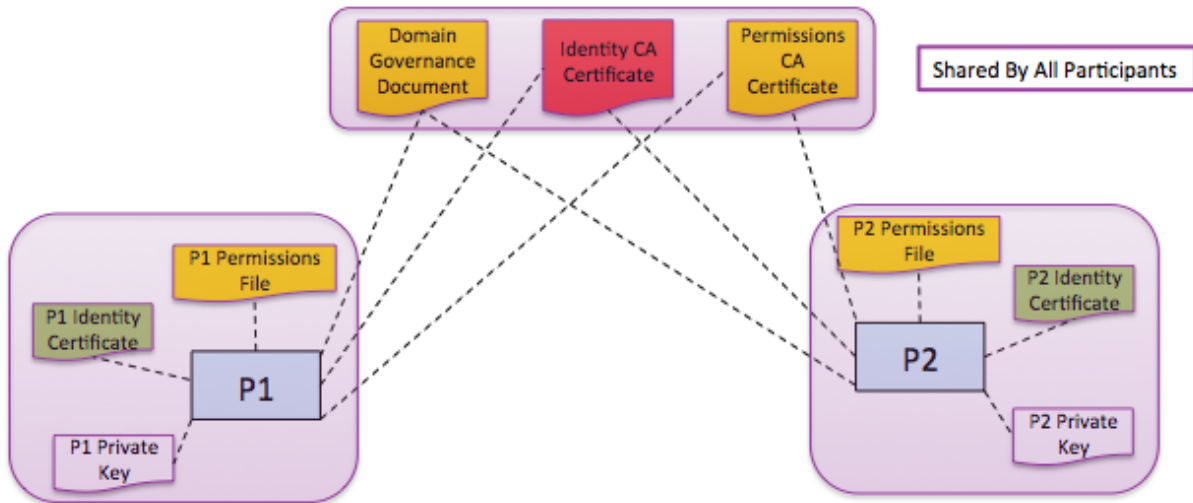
Domain Governance Document

Identity CA Certificate

Permissions CA Certificate

Shared By All Participants

P1 Permissions File

P1 Identity Certificate

P1

P1 Private Key

P2 Permissions File

P2 Identity Certificate

P2

P2 Private Key